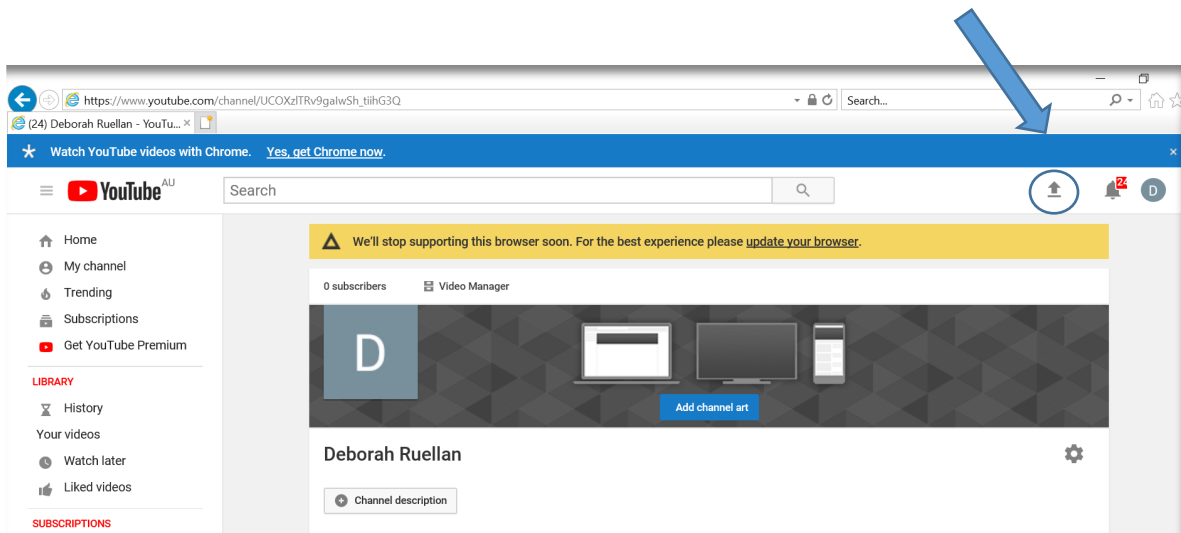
https://www.youtube.com/channel/UCOXzlTRv9galwSh_tiihG3Q

Search...

(24) Deborah Ruellan - YouTu... ×

Watch YouTube videos with Chrome. Yes, get Chrome now.

×

YouTube AU

Search

24

D

Home

My channel

Trending

Subscriptions

Get YouTube Premium

LIBRARY

History

Your videos

Watch later

Liked videos

SUBSCRIPTIONS

We'll stop supporting this browser soon. For the best experience please update your browser.

0 subscribers

Video Manager

D

Add channel art

Deborah Ruellan

Channel description